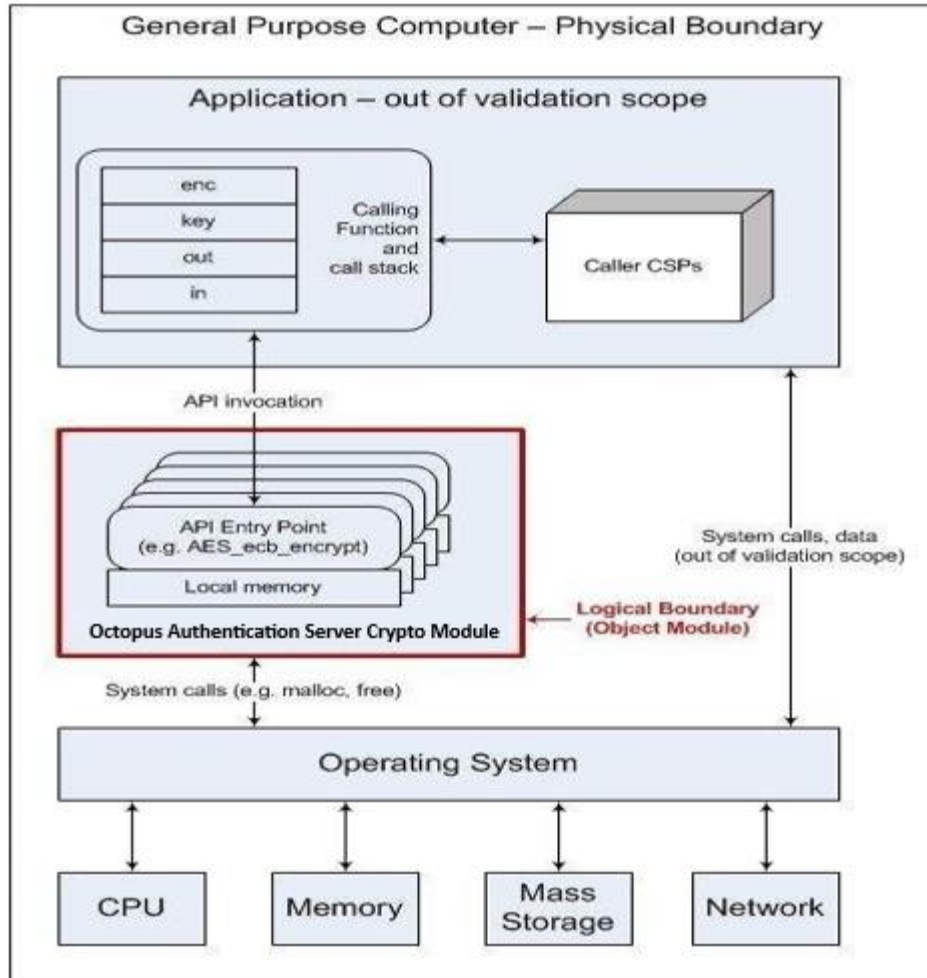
General Purpose Computer – Physical Boundary

Application – out of validation scope

enc

key

out

in

Calling Function and call stack

Caller CSPs

API invocation

API Entry Point (e.g. AES_ecb_encrypt)

Local memory

Octopus Authentication Server Crypto Module

Logical Boundary (Object Module)

System calls, data (out of validation scope)

System calls (e.g. malloc, free)

Operating System

CPU

Memory

Mass Storage

Network